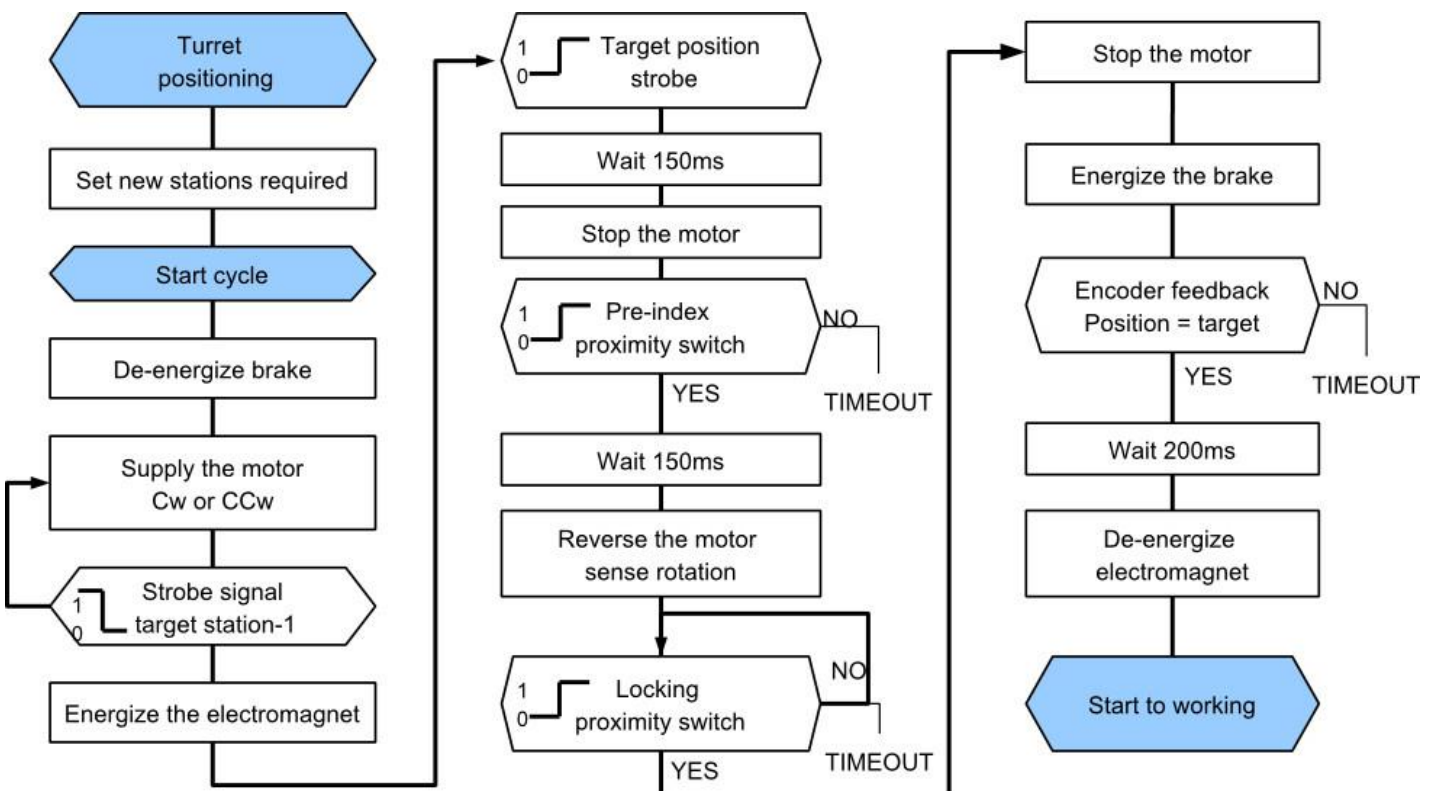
Turret positioning

Set new stations required

Start cycle

De-energize brake

Supply the motor Cw or CCw

1
0
Strobe signal target station-1

Energize the electromagnet

1
0
Target position strobe

Wait 150ms

Stop the motor

1
0
Pre-index proximity switch

NO

TIMEOUT

YES

Wait 150ms

Reverse the motor sense rotation

1
0
Locking proximity switch

NO

TIMEOUT

YES

Stop the motor

Energize the brake

Encoder feedback Position = target

NO

TIMEOUT

YES

Wait 200ms

De-energize electromagnet

Start to working